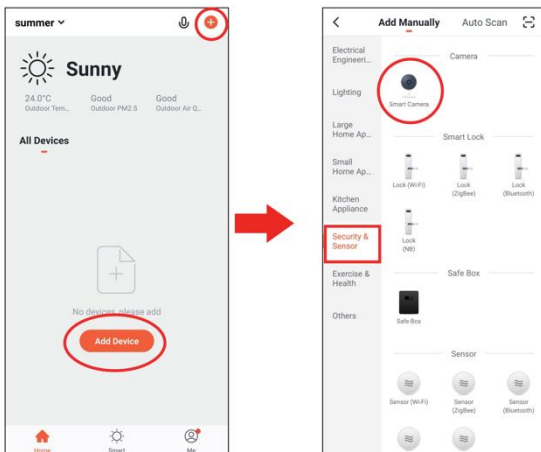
summer

Sunny

24.0°C
Outdoor Tem...

Good
Outdoor PM2.5

Good
Outdoor Air Q...

All Devices

No devices, please add

Add Device

Home

Smart

Me

Add Manually

Auto Scan

Electrical Engineeri...

Lighting

Large Home Ap...

Small Home Ap...

Kitchen Appliance

Security & Sensor

Exercise & Health

Others

Camera

Smart Camera

Smart Lock

Lock (Wi-Fi)

Lock (ZigBee)

Lock (Bluetooth)

Lock (NB)

Safe Box

Safe Box

Sensor

Sensor (Wi-Fi)

Sensor (ZigBee)

Sensor (Bluetooth)